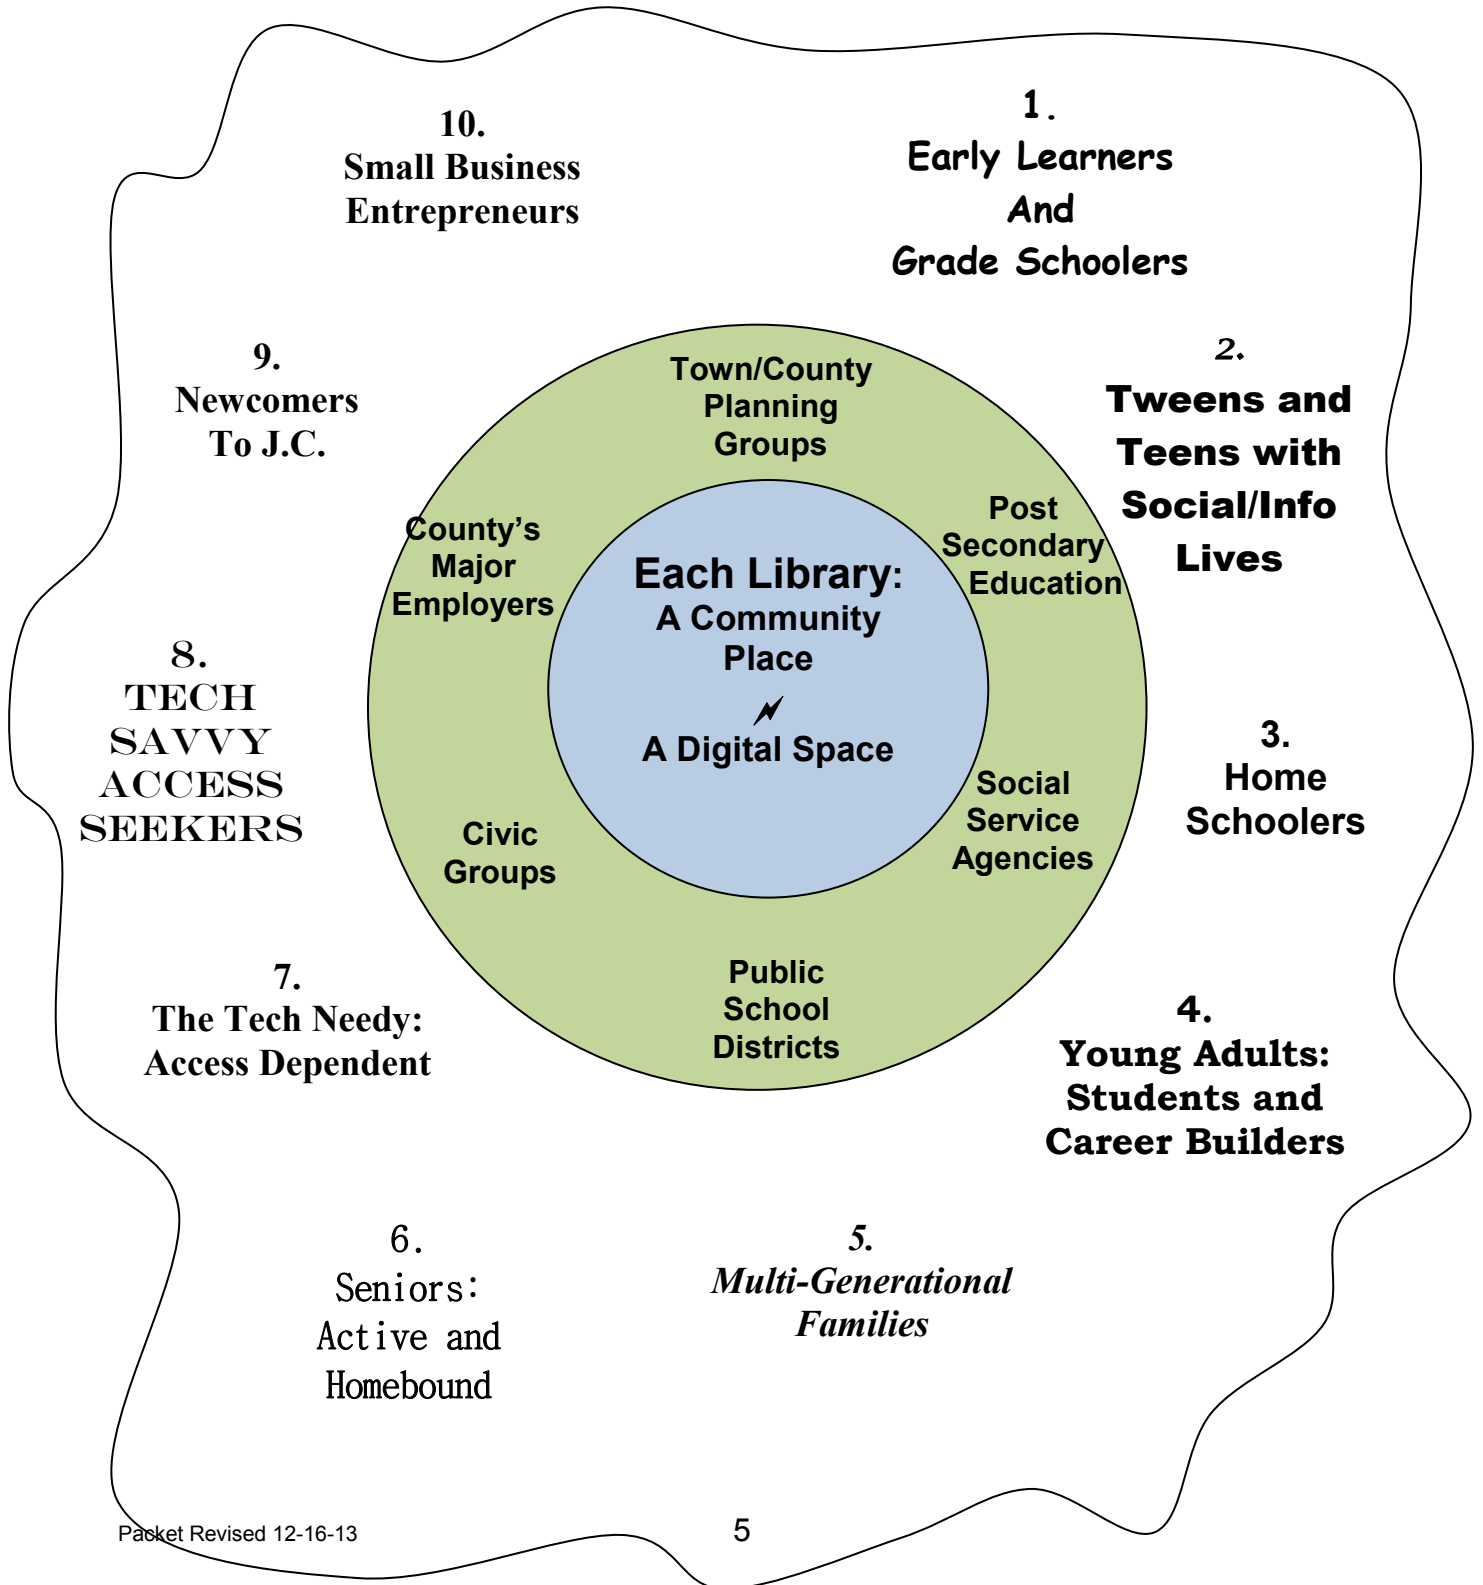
10.
Small Business
Entrepreneurs

1.
Early Learners
And
Grade Schoolers

9.
Newcomers
To J.C.

Town/County
Planning
Groups

2.
Tweens and
Teens with
Social/Info
Lives

County's
Major
Employers

Post
Secondary
Education

Each Library:
A Community
Place

A Digital Space

8.
TECH
SAVVY
ACCESS
SEEKERS

3.
Home
Schoolers

Civic
Groups

Social
Service
Agencies

Public
School
Districts

7.
The Tech Needy:
Access Dependent

4.
Young Adults:
Students and
Career Builders

6.
Seniors:
Active and
Homebound

5.
Multi-Generational
Families

Packet Revised 12-16-13

5